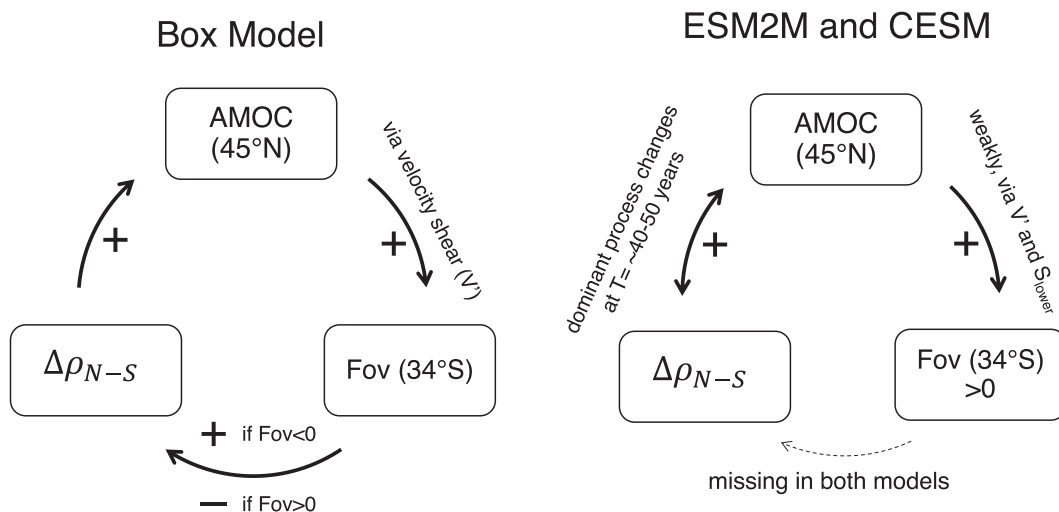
Box Model

AMOC (45°N)

via velocity shear (V')

+

+

$\Delta\rho_{N-S}$

Fov (34°S)

+ if Fov<0

— if Fov>0

ESM2M and CESM

AMOC (45°N)

dominant process changes at T= ~40-50 years

+

weakly, via V' and $S_{lower}$

+

$\Delta\rho_{N-S}$

Fov (34°S) >0

missing in both models